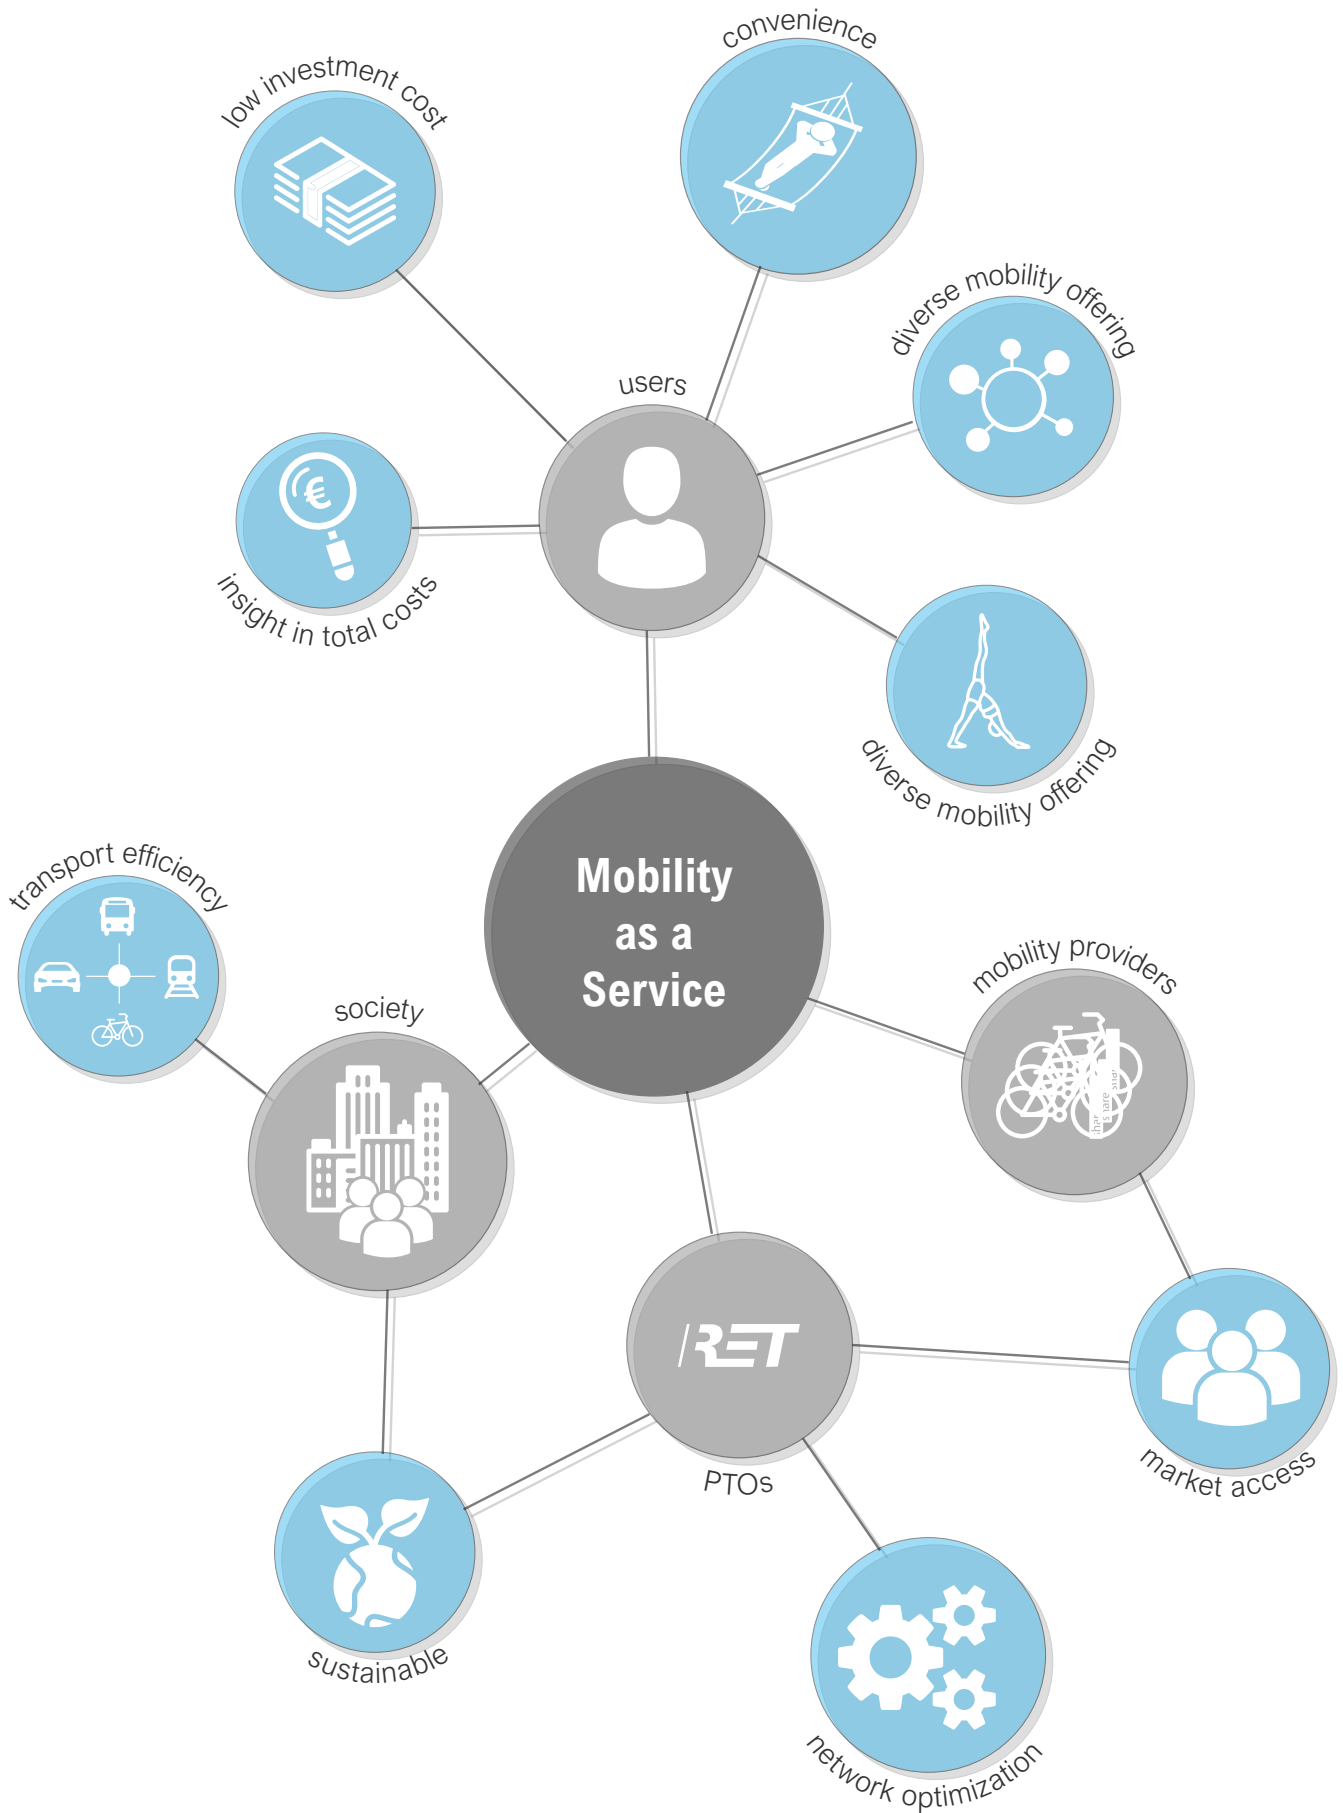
low investment cost

convenience

diverse mobility offering

users

insight in total costs

diverse mobility offering

Mobility as a Service

transport efficiency

society

mobility providers

RET

PTOs

market access

sustainable

network optimization